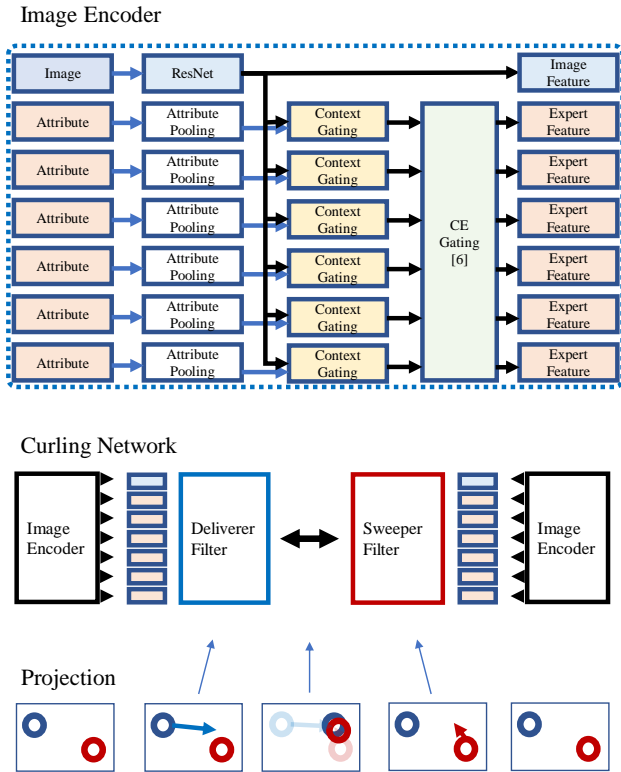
Image Encoder

Image
ResNet
Image Feature

Attribute
Attribute Pooling
Context Gating
Expert Feature

Attribute
Attribute Pooling
Context Gating
Expert Feature

Attribute
Attribute Pooling
Context Gating
Expert Feature

Attribute
Attribute Pooling
Context Gating
Expert Feature

Attribute
Attribute Pooling
Context Gating
Expert Feature

Attribute
Attribute Pooling
Context Gating
Expert Feature

CE Gating [6]

Curling Network

Image Encoder
Deliverer Filter
Sweeper Filter
Image Encoder

Projection